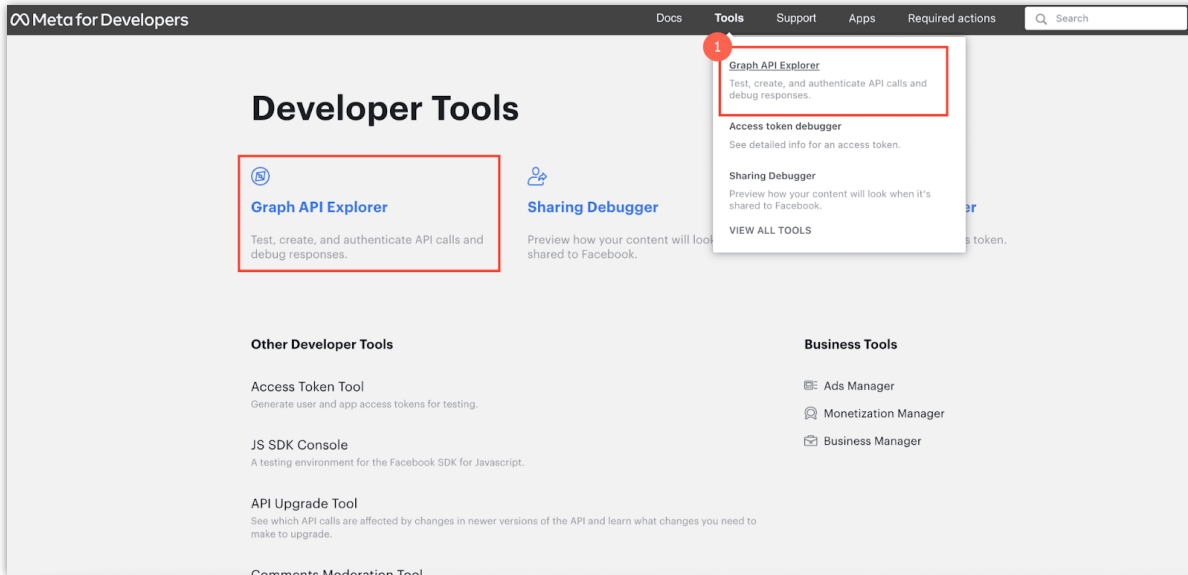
Meta for Developers

Docs Tools Support Apps Required actions Search

1

Graph API Explorer
Test, create, and authenticate API calls and debug responses.

Access token debugger
See detailed info for an access token.

Sharing Debugger
Preview how your content will look when it's shared to Facebook.

VIEW ALL TOOLS

Developer Tools

Graph API Explorer
Test, create, and authenticate API calls and debug responses.

Sharing Debugger
Preview how your content will look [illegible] shared to Facebook.

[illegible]er
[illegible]s token.

Other Developer Tools

Access Token Tool
Generate user and app access tokens for testing.

JS SDK Console
A testing environment for the Facebook SDK for Javascript.

API Upgrade Tool
See which API calls are affected by changes in newer versions of the API and learn what changes you need to make to upgrade.

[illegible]

Business Tools

Ads Manager

Monetization Manager

Business Manager